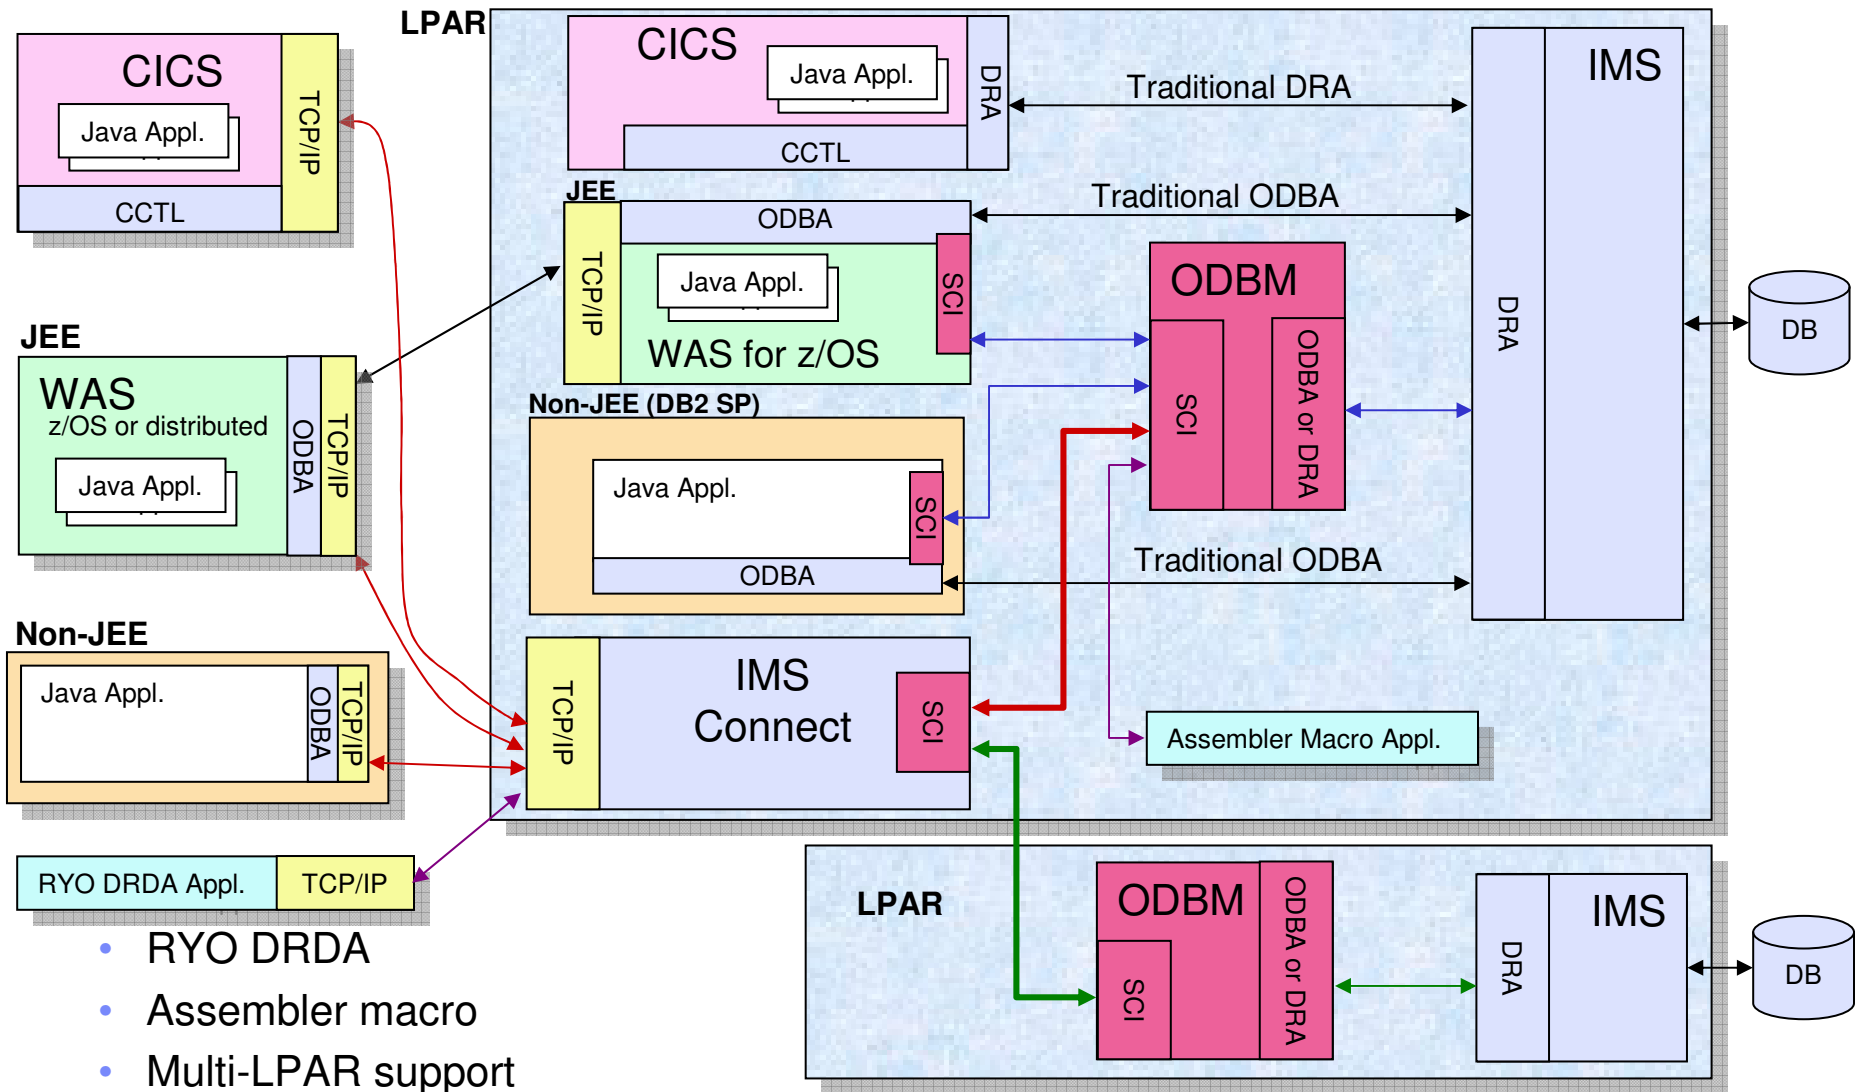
CICS
Java Appl.
CCTL
TCP/IP

JEE
WAS
z/OS or distributed
Java Appl.
ODBA
TCP/IP

Non-JEE
Java Appl.
ODBA
TCP/IP

RYO DRDA Appl.
TCP/IP

LPAR
CICS
Java Appl.
CCTL
DRA
Traditional DRA

JEE
ODBA
Java Appl.
SCI
TCP/IP
WAS for z/OS
Traditional ODBA

ODBM
SCI
ODBA or DRA

Non-JEE (DB2 SP)
Java Appl.
SCI
ODBA
Traditional ODBA

TCP/IP
IMS Connect
SCI

Assembler Macro Appl.

IMS
DRA
DB

LPAR
ODBM
SCI
ODBA or DRA
IMS
DRA
DB

• RYO DRDA
• Assembler macro
• Multi-LPAR support